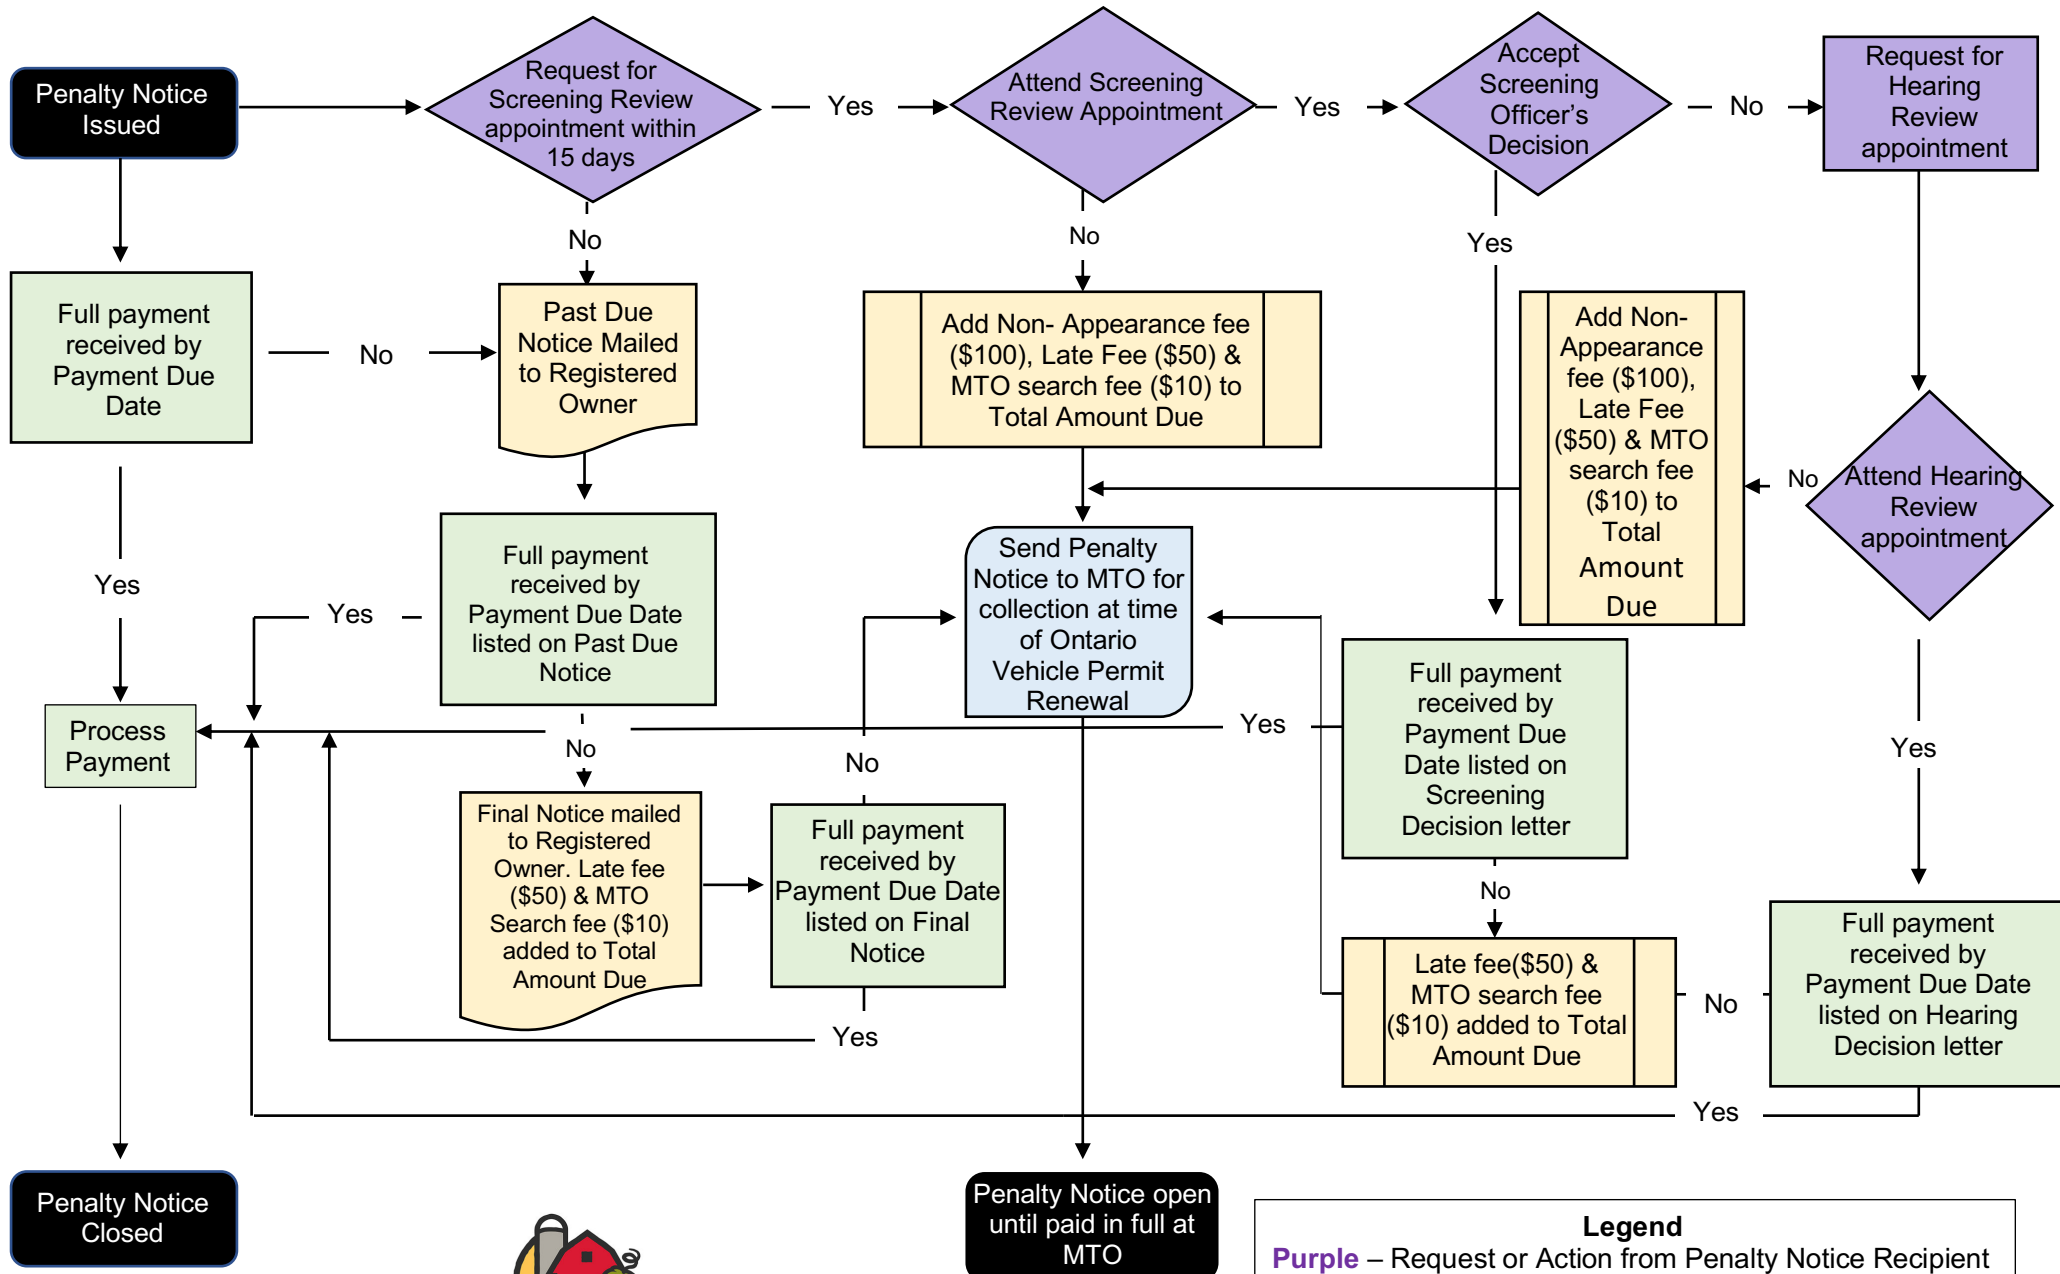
Penalty Notice Issued

Request for Screening Review appointment within 15 days

Yes

Attend Screening Review Appointment

Yes

Accept Screening Officer's Decision

No

Request for Hearing Review appointment

No

No

Yes

Full payment received by Payment Due Date

No

Past Due Notice Mailed to Registered Owner

Add Non- Appearance fee ($100), Late Fee ($50) & MTO search fee ($10) to Total Amount Due

Add Non-Appearance fee ($100), Late Fee ($50) & MTO search fee ($10) to Total Amount Due

No

Attend Hearing Review appointment

Yes

Yes

Full payment received by Payment Due Date listed on Past Due Notice

Send Penalty Notice to MTO for collection at time of Ontario Vehicle Permit Renewal

Process Payment

No

Yes

Full payment received by Payment Due Date listed on Screening Decision letter

Yes

No

Final Notice mailed to Registered Owner. Late fee ($50) & MTO Search fee ($10) added to Total Amount Due

Full payment received by Payment Due Date listed on Final Notice

No

Late fee($50) & MTO search fee ($10) added to Total Amount Due

No

Full payment received by Payment Due Date listed on Hearing Decision letter

Yes

Yes

Penalty Notice Closed

Penalty Notice open until paid in full at MTO

Legend
Purple – Request or Action from Penalty Notice Recipient